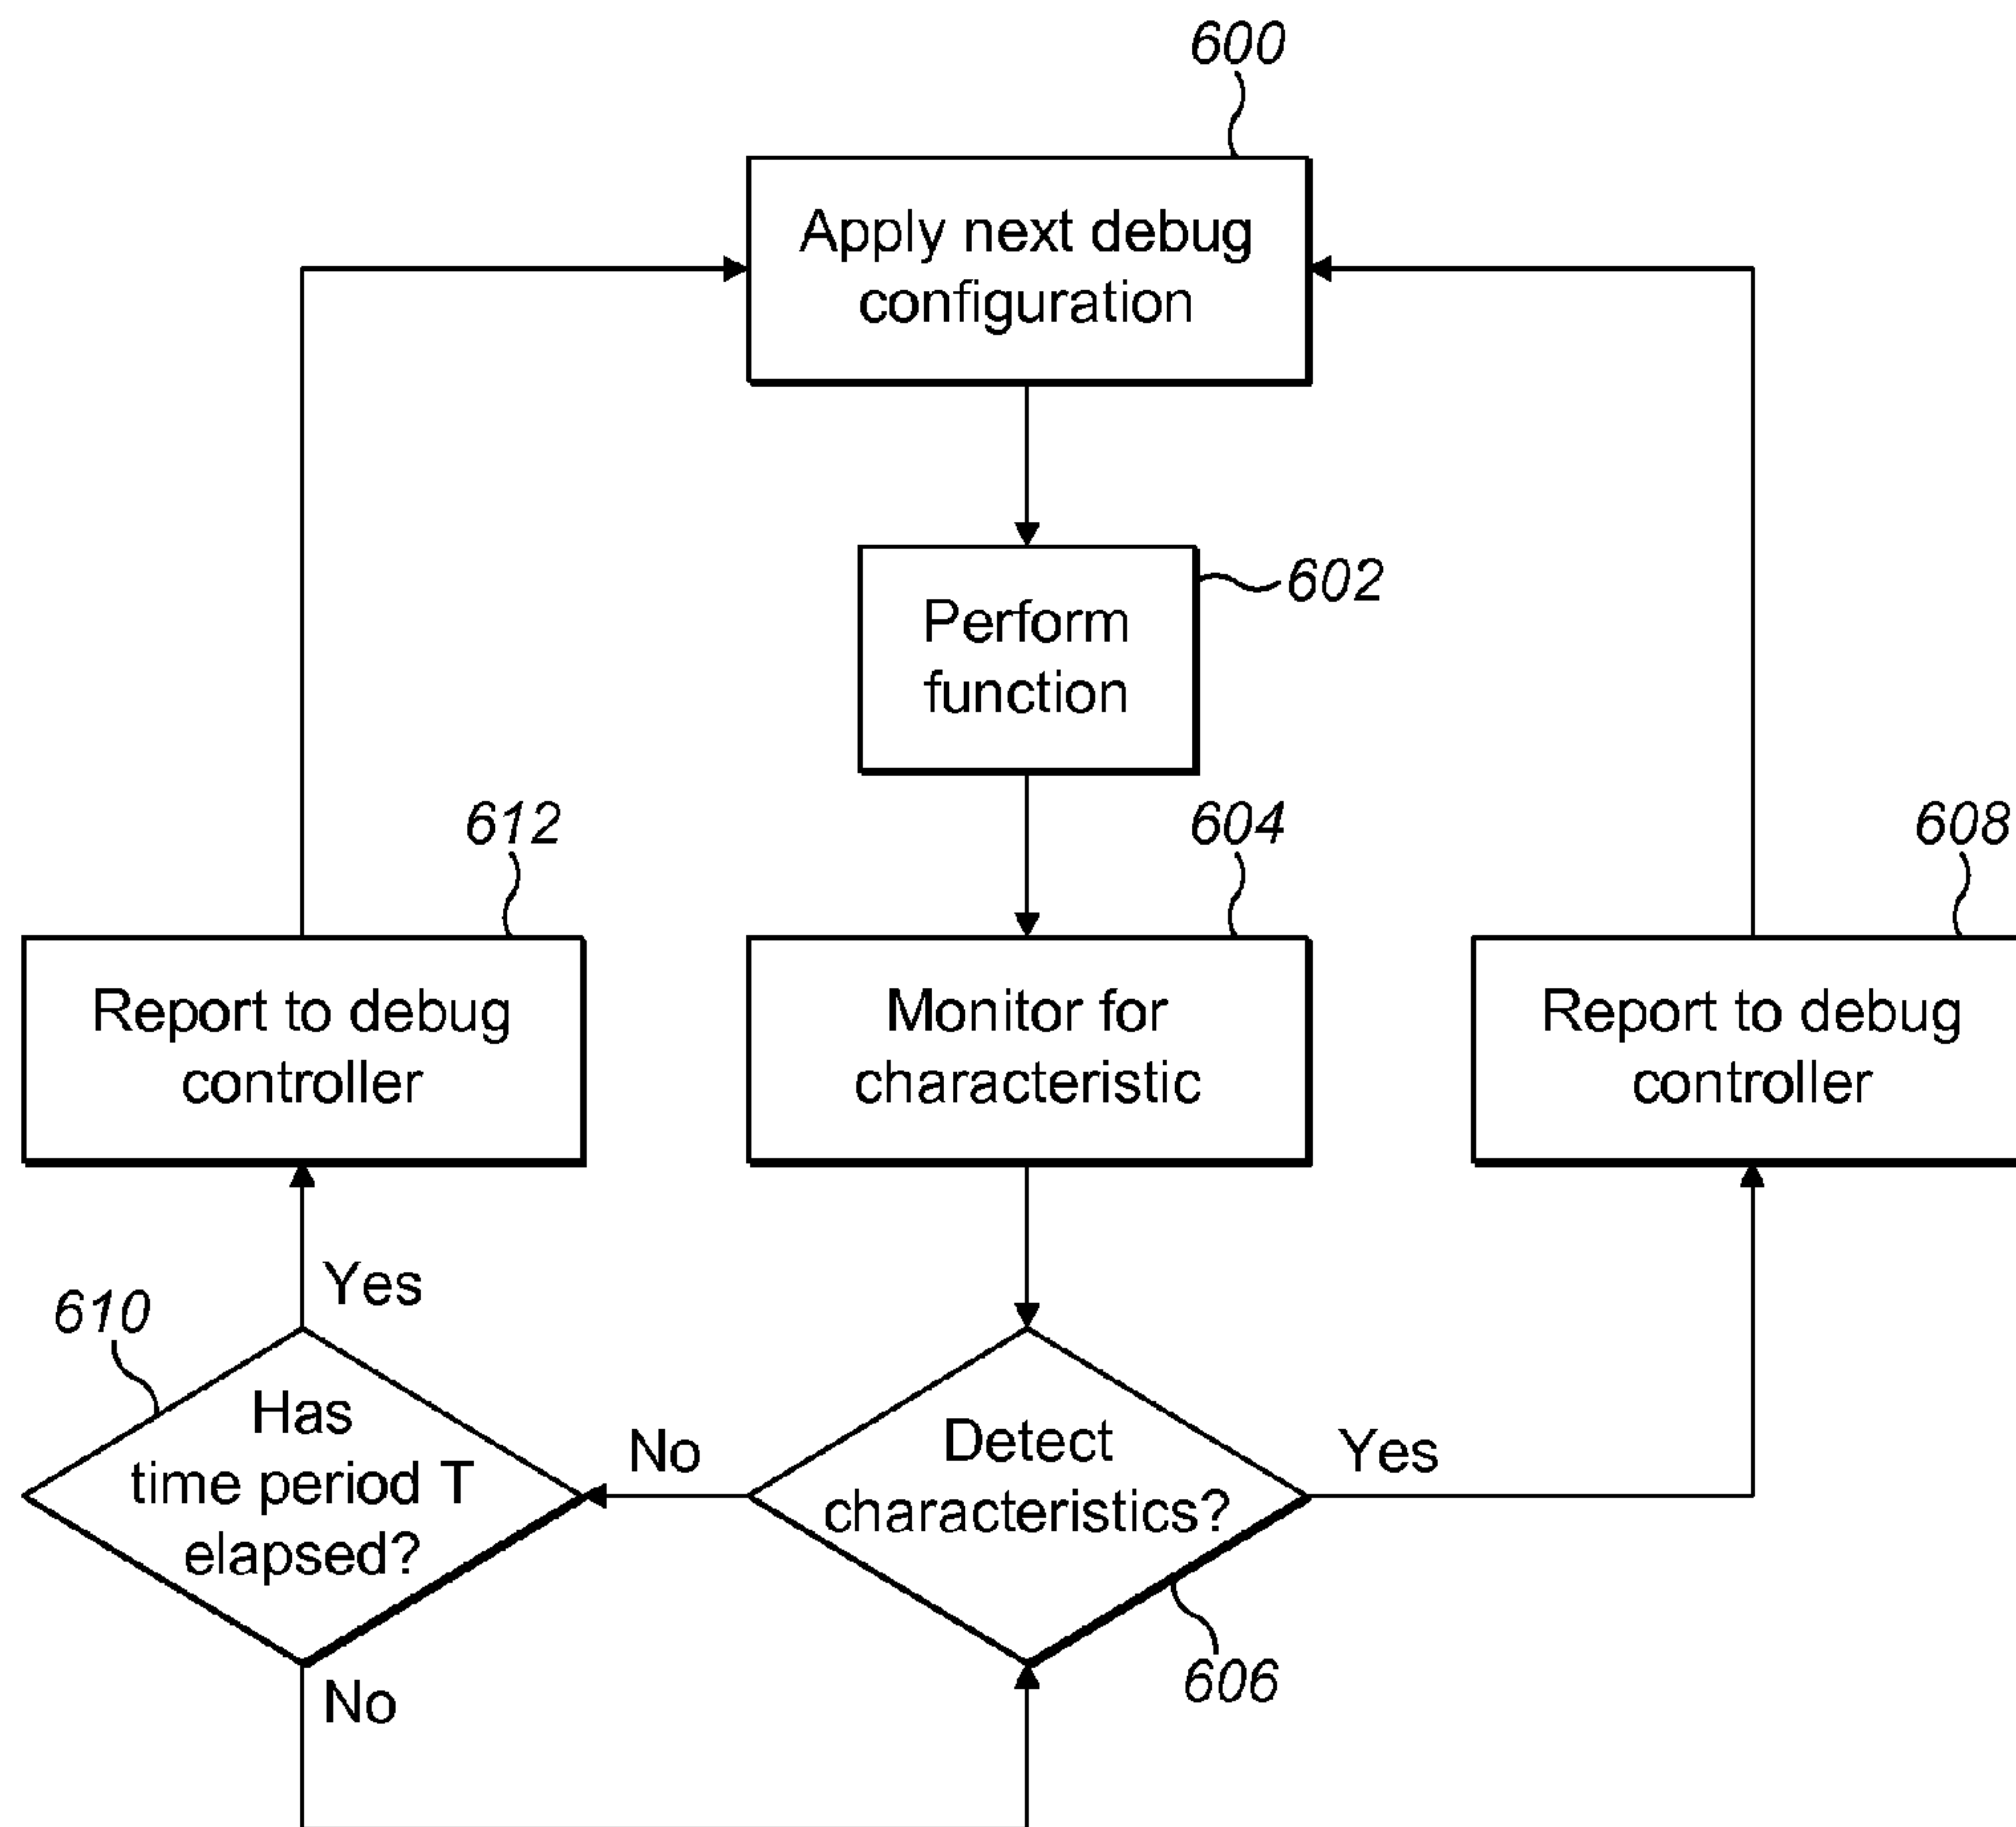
600

Apply next debug configuration

Perform function

602

612

604

608

Report to debug controller

Monitor for characteristic

Report to debug controller

Yes

610

Has time period T elapsed?

No

Detect characteristics?

Yes

606

No